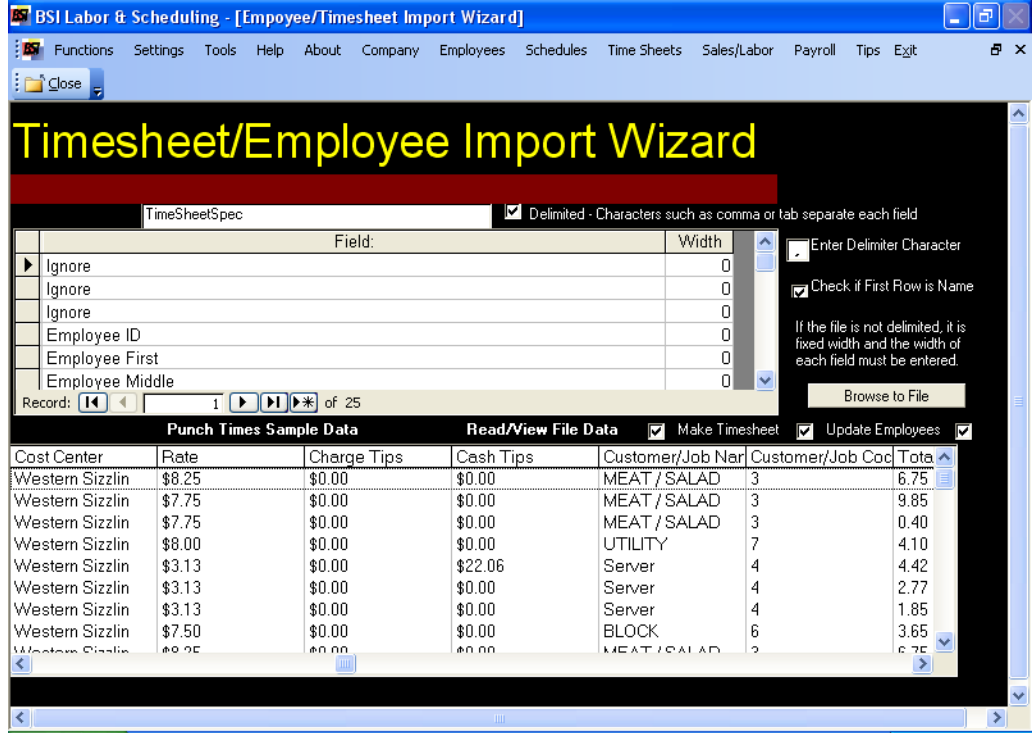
BSI Labor & Scheduling - [Empoyee/Timesheet Import Wizard]

Functions Settings Tools Help About Company Employees Schedules Time Sheets Sales/Labor Payroll Tips Exit

Close

Timesheet/Employee Import Wizard

TimeSheetSpec

Delimited - Characters such as comma or tab separate each field

| Field: | Width |
|---|---|
| Ignore | 0 |
| Ignore | 0 |
| Ignore | 0 |
| Employee ID | 0 |
| Employee First | 0 |
| Employee Middle | 0 |

Record: 1 of 25

Enter Delimiter Character
,

Check if First Row is Name

If the file is not delimited, it is fixed width and the width of each field must be entered.

Browse to File

Punch Times Sample Data Read/View File Data Make Timesheet Update Employees

| Cost Center | Rate | Charge Tips | Cash Tips | Customer/Job Nar | Customer/Job Coc | Tota |
|---|---|---|---|---|---|---|
| Western Sizzlin | $8.25 | $0.00 | $0.00 | MEAT / SALAD | 3 | 6.75 |
| Western Sizzlin | $7.75 | $0.00 | $0.00 | MEAT / SALAD | 3 | 9.85 |
| Western Sizzlin | $7.75 | $0.00 | $0.00 | MEAT / SALAD | 3 | 0.40 |
| Western Sizzlin | $8.00 | $0.00 | $0.00 | UTILITY | 7 | 4.10 |
| Western Sizzlin | $3.13 | $0.00 | $22.06 | Server | 4 | 4.42 |
| Western Sizzlin | $3.13 | $0.00 | $0.00 | Server | 4 | 2.77 |
| Western Sizzlin | $3.13 | $0.00 | $0.00 | Server | 4 | 1.85 |
| Western Sizzlin | $7.50 | $0.00 | $0.00 | BLOCK | 6 | 3.65 |
| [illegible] | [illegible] | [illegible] | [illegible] | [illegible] | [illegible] | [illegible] |